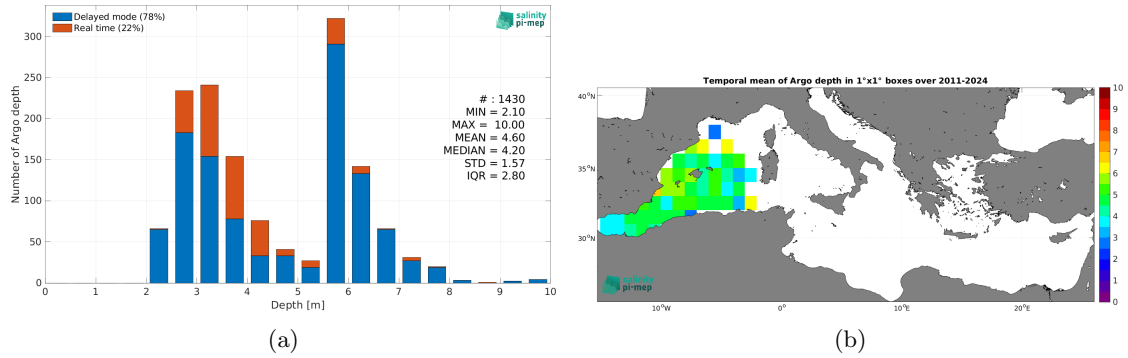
Delayed mode (78%)
Real time (22%)

salinity pi-mep

# : 1430
MIN = 2.10
MAX = 10.00
MEAN = 4.60
MEDIAN = 4.20
STD = 1.57
IQR = 2.80

Number of Argo depth

300
250
200
150
100
50
0

0 1 2 3 4 5 6 7 8 9 10

Depth [m]

(a)

Temporal mean of Argo depth in 1°x1° boxes over 2011-2024

40°N
35°N
30°N

10°W 0° 10°E 20°E

10
9
8
7
6
5
4
3
2
1
0

salinity pi-mep

(b)